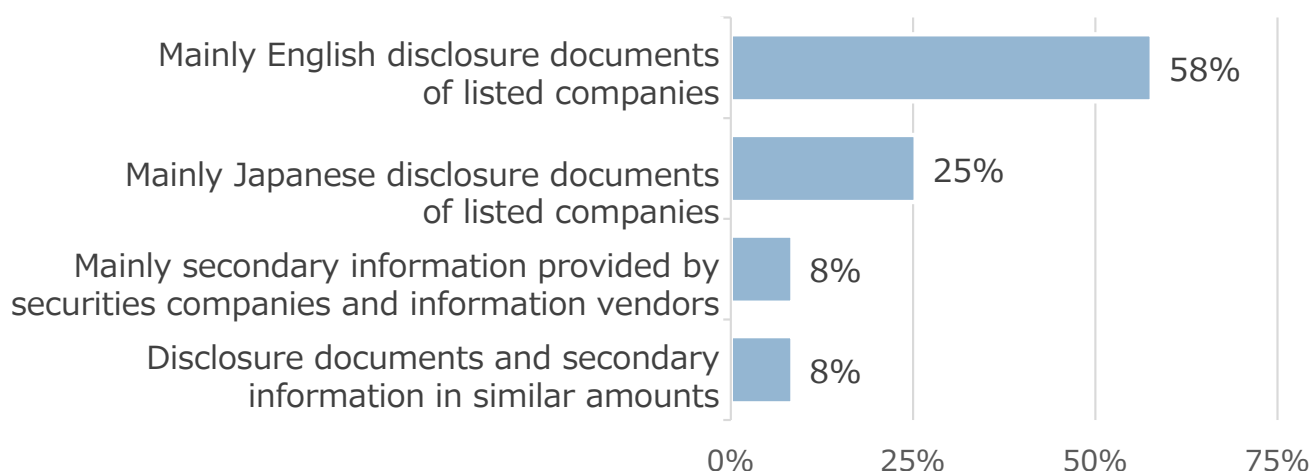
Mainly English disclosure documents of listed companies
58%

Mainly Japanese disclosure documents of listed companies
25%

Mainly secondary information provided by securities companies and information vendors
8%

Disclosure documents and secondary information in similar amounts
8%

0%
25%
50%
75%